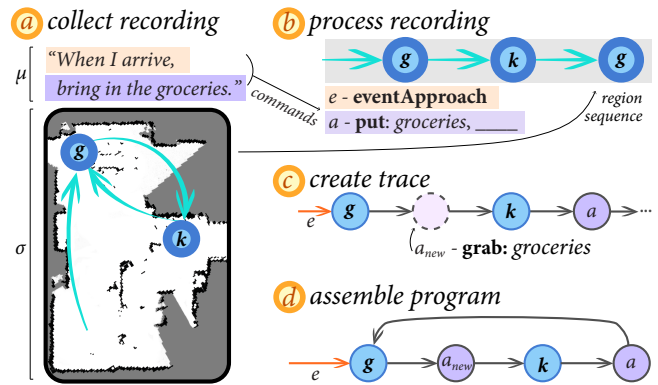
a collect recording

$\mu$

"When I arrive,

bring in the groceries."

commands

$\sigma$

g

k

b process recording

g

k

g

region sequence

e - eventApproach

a - put: groceries, _____

c create trace

e

g

k

a

···

$a_{new}$ - grab: groceries

d assemble program

e

g

$a_{new}$

k

a